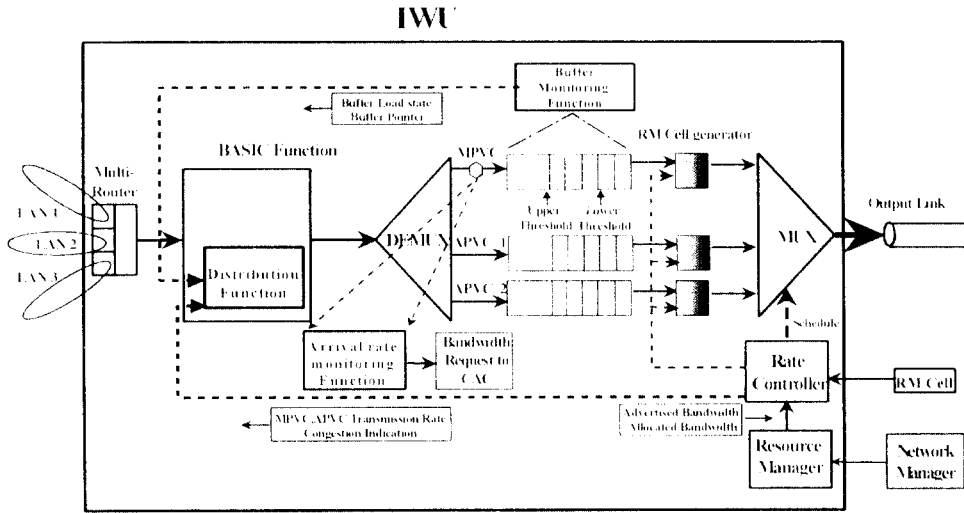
IWU

Buffer Monitoring Function

Buffer Load state Buffer Pointer

BASIC Function

MPVC

RM Cell generator

Multi-Router

LAN 1

LAN 2

LAN 3

Distribution Function

DEMUX

Upper Threshold

Lower Threshold

APVC 1

APVC 2

MUX

Output Link

Schedule

Arrival rate monitoring Function

Bandwidth Request to CAC

Rate Controller

RM Cell

MPVC/APVC Transmission Rate Congestion Indication

Advertised Bandwidth Allocated Bandwidth

Resource Manager

Network Manager